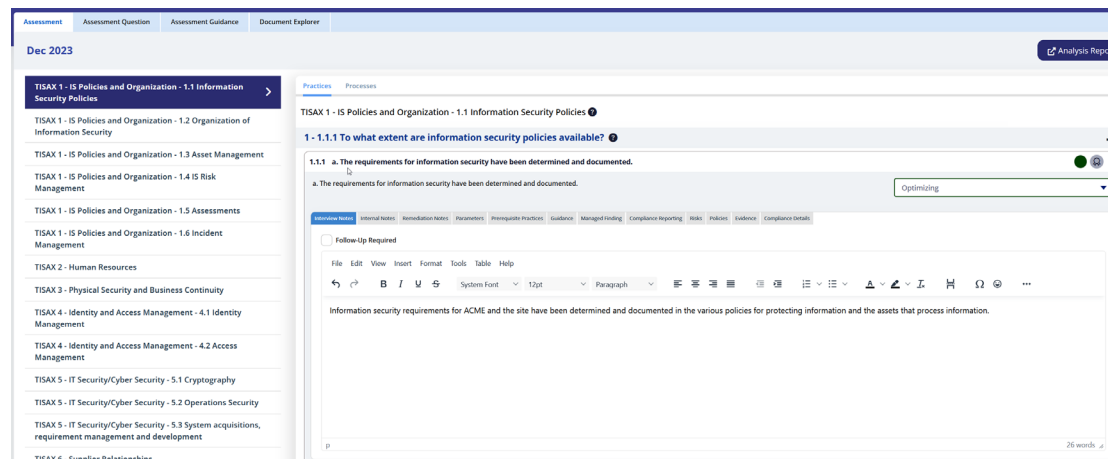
Assessment Assessment Question Assessment Guidance Document Explorer

Dec 2023

Analysis Repo

TISAX 1 - IS Policies and Organization - 1.1 Information Security Policies

TISAX 1 - IS Policies and Organization - 1.2 Organization of Information Security

TISAX 1 - IS Policies and Organization - 1.3 Asset Management

TISAX 1 - IS Policies and Organization - 1.4 IS Risk Management

TISAX 1 - IS Policies and Organization - 1.5 Assessments

TISAX 1 - IS Policies and Organization - 1.6 Incident Management

TISAX 2 - Human Resources

TISAX 3 - Physical Security and Business Continuity

TISAX 4 - Identity and Access Management - 4.1 Identity Management

TISAX 4 - Identity and Access Management - 4.2 Access Management

TISAX 5 - IT Security/Cyber Security - 5.1 Cryptography

TISAX 5 - IT Security/Cyber Security - 5.2 Operations Security

TISAX 5 - IT Security/Cyber Security - 5.3 System acquisitions, requirement management and development

TISAX 6 - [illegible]

Practices Processes

TISAX 1 - IS Policies and Organization - 1.1 Information Security Policies

1 - 1.1.1 To what extent are information security policies available?

1.1.1 a. The requirements for information security have been determined and documented.

a. The requirements for information security have been determined and documented.

Optimizing

Interview Notes Internal Notes Remediation Notes Parameters Prerequisite Practices Guidance Managed Finding Compliance Reporting Risks Policies Evidence Compliance Details

Follow-Up Required

File Edit View Insert Format Tools Table Help

B I U S System Font 12pt Paragraph

Information security requirements for ACME and the site have been determined and documented in the various policies for protecting information and the assets that process information.

p

26 words